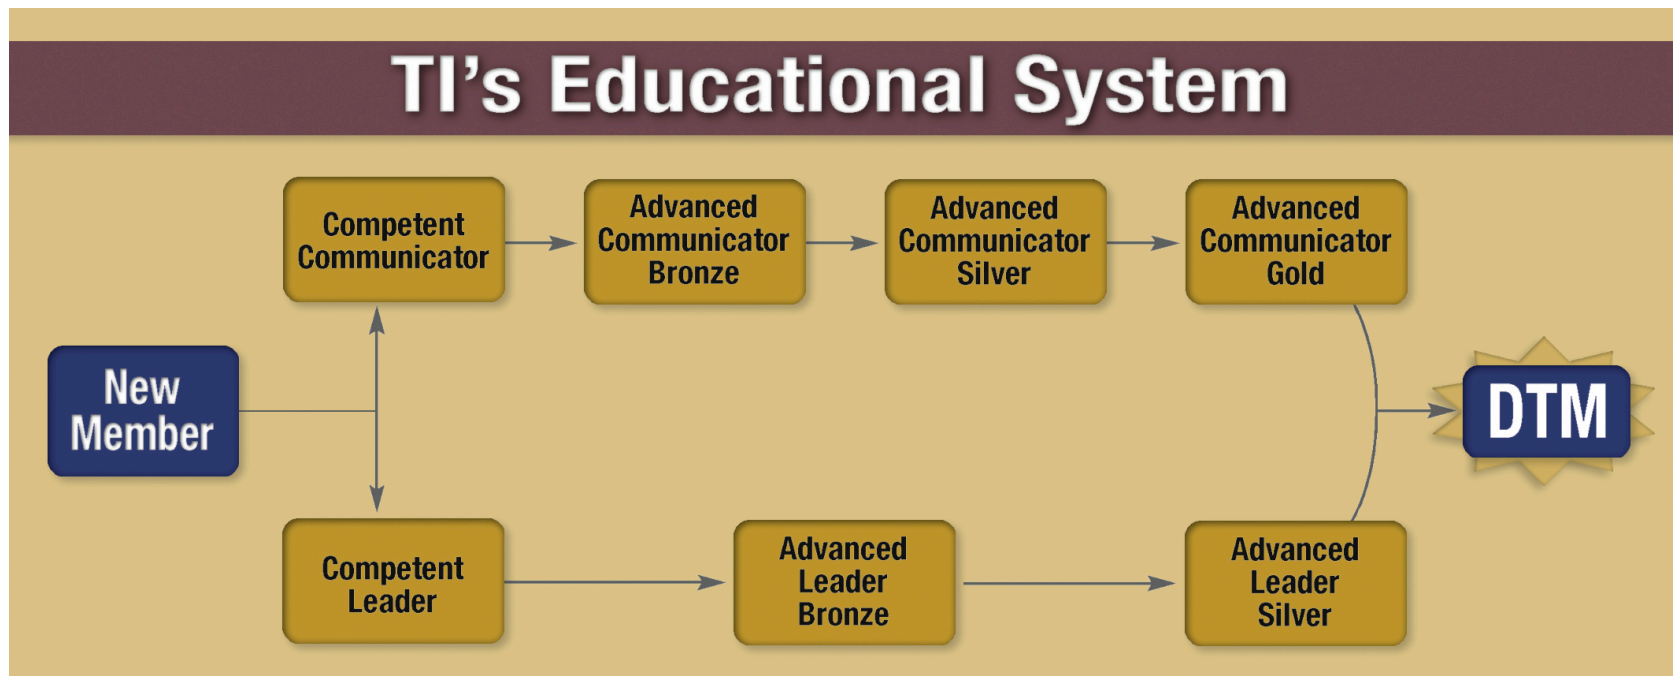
TI's Educational System

New Member

Competent Communicator

Advanced Communicator Bronze

Advanced Communicator Silver

Advanced Communicator Gold

Competent Leader

Advanced Leader Bronze

Advanced Leader Silver

DTM